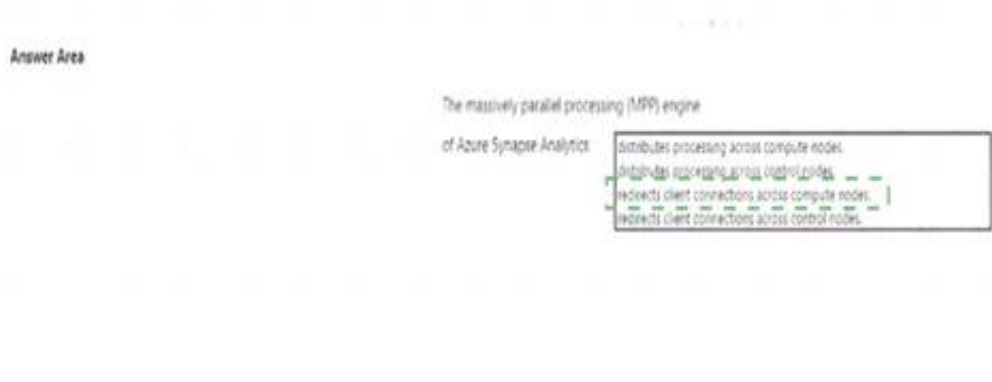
Answer Area

The massively parallel processing (MPP) engine

of Azure Synapse Analytics

distributes processing across compute nodes.
distributes processing across control nodes.
redirects client connections across compute nodes.
redirects client connections across control nodes.